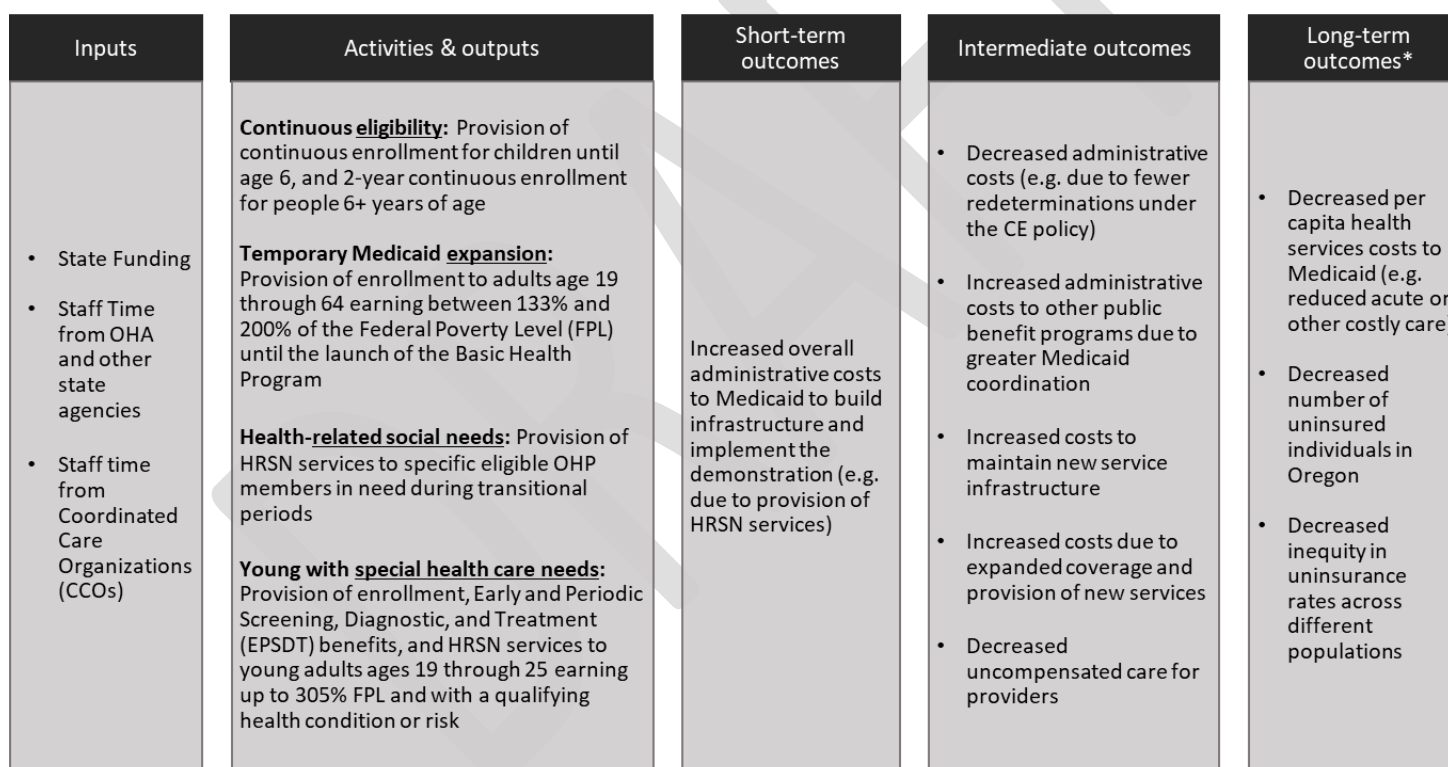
Inputs

- State Funding
- Staff Time from OHA and other state agencies
- Staff time from Coordinated Care Organizations (CCOs)

Activities & outputs

Continuous eligibility: Provision of continuous enrollment for children until age 6, and 2-year continuous enrollment for people 6+ years of age

Temporary Medicaid expansion: Provision of enrollment to adults age 19 through 64 earning between 133% and 200% of the Federal Poverty Level (FPL) until the launch of the Basic Health Program

Health-related social needs: Provision of HRSN services to specific eligible OHP members in need during transitional periods

Young with special health care needs: Provision of enrollment, Early and Periodic Screening, Diagnostic, and Treatment (EPSDT) benefits, and HRSN services to young adults ages 19 through 25 earning up to 305% FPL and with a qualifying health condition or risk

Short-term outcomes

Increased overall administrative costs to Medicaid to build infrastructure and implement the demonstration (e.g. due to provision of HRSN services)

Intermediate outcomes

- Decreased administrative costs (e.g. due to fewer redeterminations under the CE policy)
- Increased administrative costs to other public benefit programs due to greater Medicaid coordination
- Increased costs to maintain new service infrastructure
- Increased costs due to expanded coverage and provision of new services
- Decreased uncompensated care for providers

Long-term outcomes*

- Decreased per capita health services costs to Medicaid (e.g. reduced acute or other costly care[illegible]
- Decreased number of uninsured individuals in Oregon
- Decreased inequity in uninsurance rates across different populations